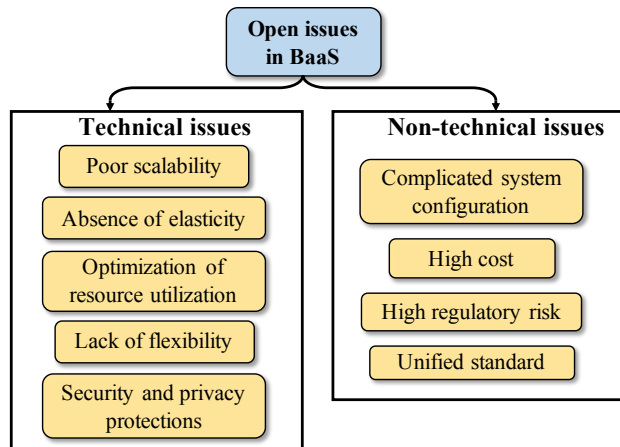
Open issues in BaaS

Technical issues

Poor scalability

Absence of elasticity

Optimization of resource utilization

Lack of flexibility

Security and privacy protections

Non-technical issues

Complicated system configuration

High cost

High regulatory risk

Unified standard